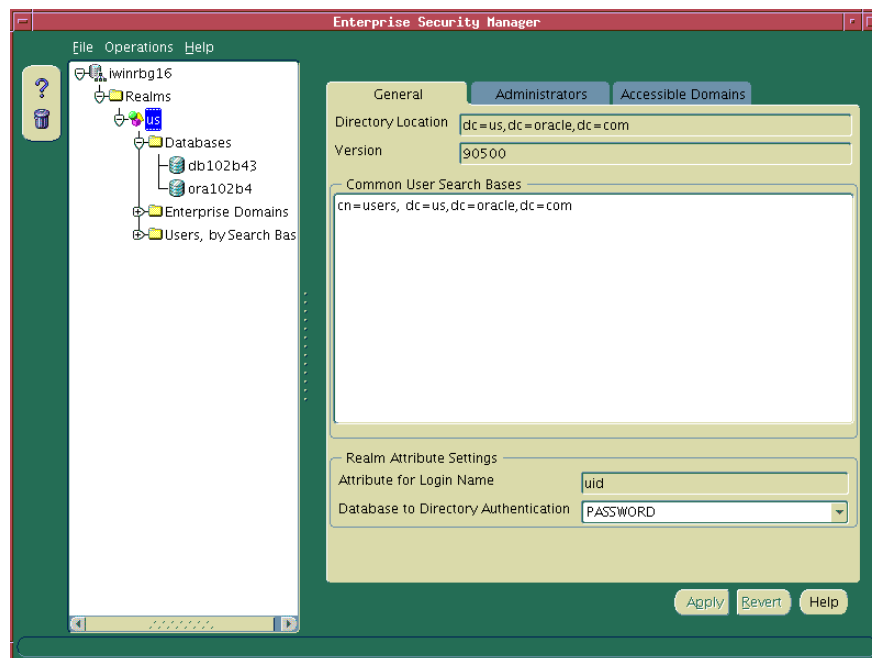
Enterprise Security Manager

File Operations Help

iwinrbg16
Realms
us
Databases
db102b43
ora102b4
Enterprise Domains
Users, by Search Bas

General
Administrators
Accessible Domains

Directory Location dc=us,dc=oracle,dc=com
Version 90500

Common User Search Bases
cn=users, dc=us,dc=oracle,dc=com

Realm Attribute Settings
Attribute for Login Name uid
Database to Directory Authentication PASSWORD

Apply
Revert
Help